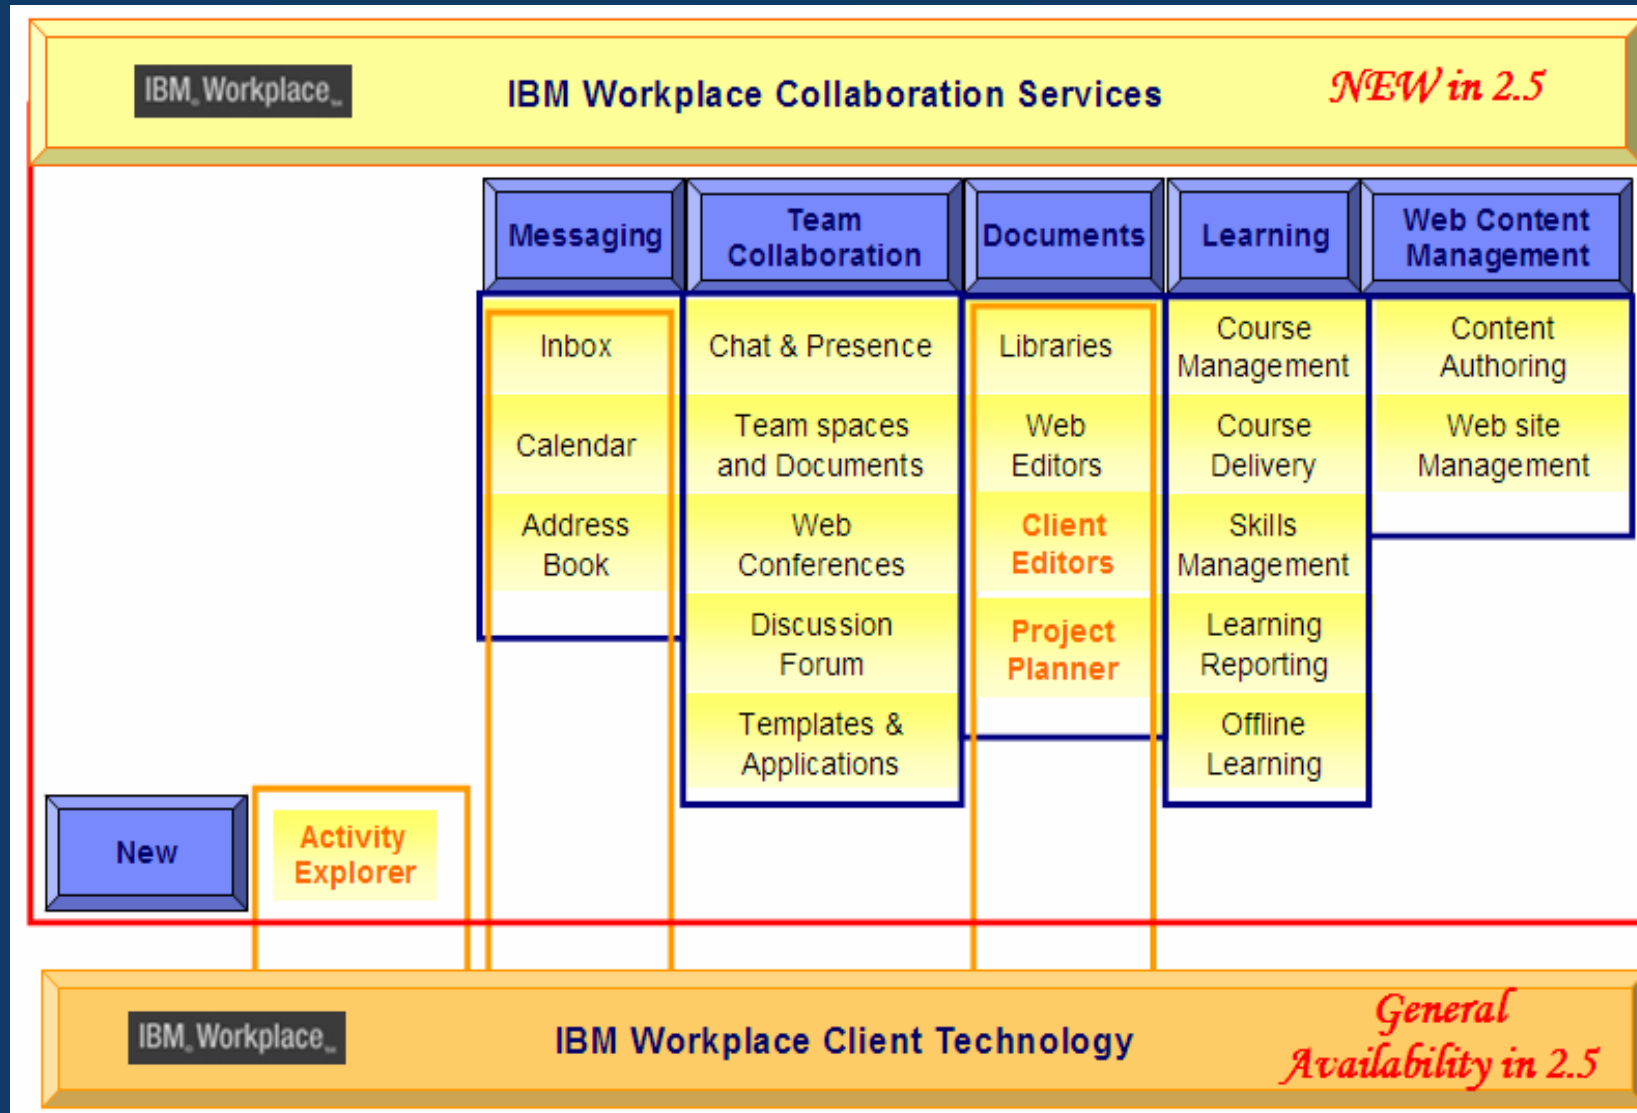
IBM Workplace

IBM Workplace Collaboration Services

NEW in 2.5

Messaging

Team Collaboration

Documents

Learning

Web Content Management

Inbox

Calendar

Address Book

Chat & Presence

Team spaces and Documents

Web Conferences

Discussion Forum

Templates & Applications

Libraries

Web Editors

Client Editors

Project Planner

Course Management

Course Delivery

Skills Management

Learning Reporting

Offline Learning

Content Authoring

Web site Management

New

Activity Explorer

IBM Workplace

IBM Workplace Client Technology

General Availability in 2.5